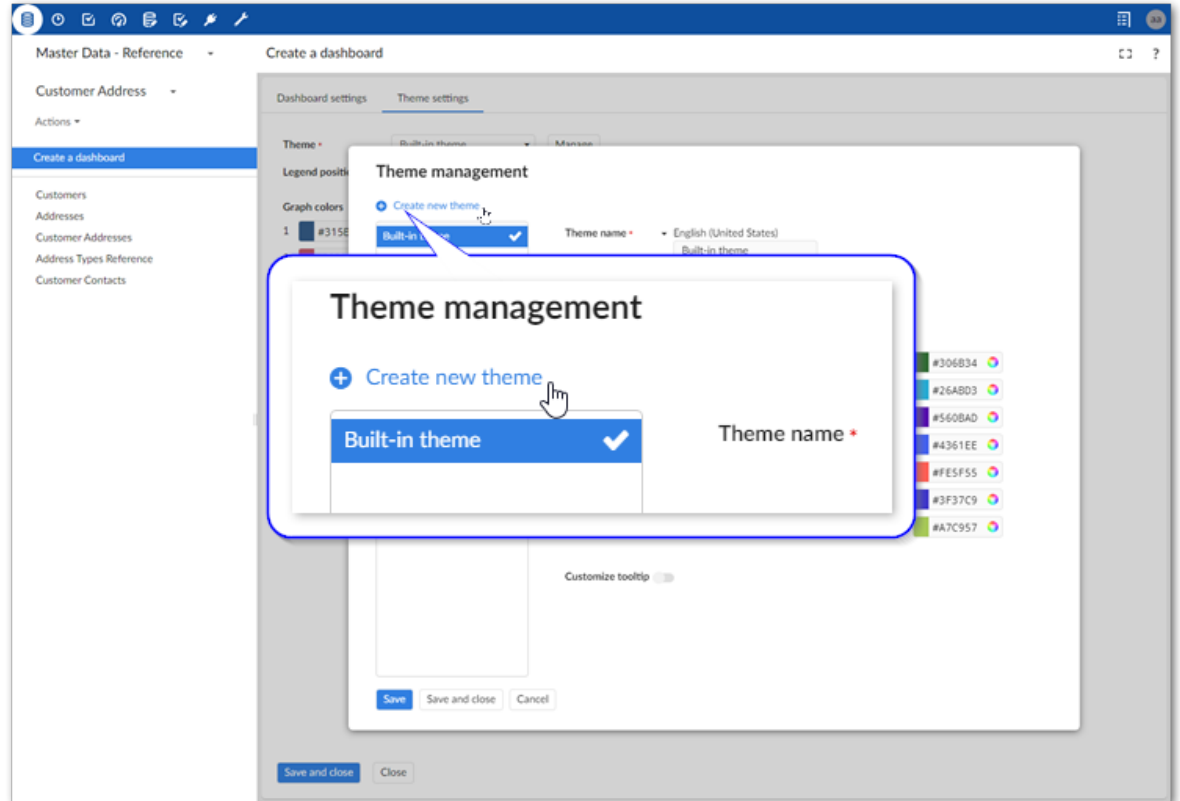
aa

Master Data - Reference

Create a dashboard

Customer Address

Actions

Create a dashboard

Customers
Addresses
Customer Addresses
Address Types Reference
Customer Contacts

Dashboard settings
Theme settings

Theme *
Built-in theme
Manage

Legend positi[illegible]

Graph colors

1 #315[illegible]

Theme management

Create new theme

Built-in theme

Theme name *
English (United States)
Built-in theme

Theme management

Create new theme

Built-in theme

Theme name *

#306B34
#26ABD3
#560BAD
#4361EE
#FE5F55
#3F37C9
#A7C957

Customize tooltip

Save
Save and close
Cancel

Save and close
Close